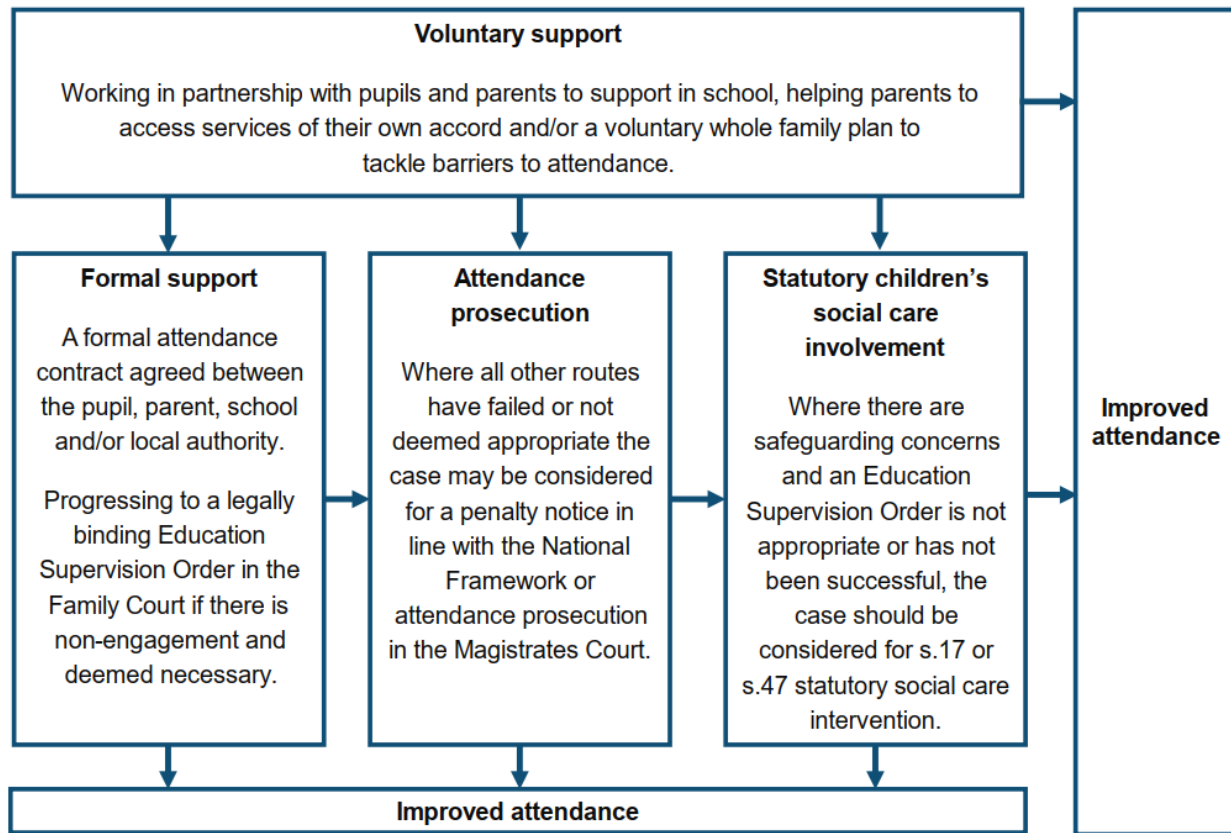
**Voluntary support**

Working in partnership with pupils and parents to support in school, helping parents to access services of their own accord and/or a voluntary whole family plan to tackle barriers to attendance.

**Formal support**

A formal attendance contract agreed between the pupil, parent, school and/or local authority.

Progressing to a legally binding Education Supervision Order in the Family Court if there is non-engagement and deemed necessary.

**Attendance prosecution**

Where all other routes have failed or not deemed appropriate the case may be considered for a penalty notice in line with the National Framework or attendance prosecution in the Magistrates Court.

**Statutory children's social care involvement**

Where there are safeguarding concerns and an Education Supervision Order is not appropriate or has not been successful, the case should be considered for s.17 or s.47 statutory social care intervention.

**Improved attendance**

**Improved attendance**